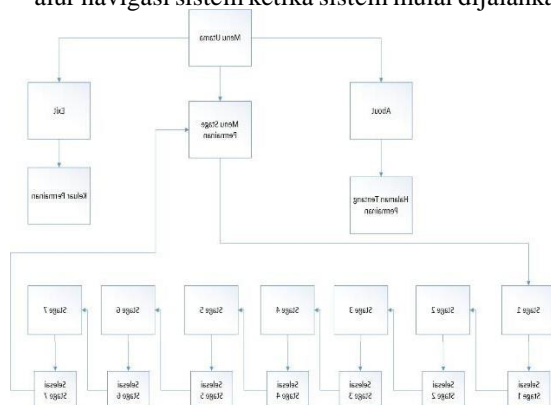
alur navigasi sistem ketika sistem mulai dijalanka

Menu Utama

Exit

Menu Stage Permainan

About

Keluar Permainan

Halaman Tentang Permainan

Stage 7

Stage 6

Stage 5

Stage 4

Stage 3

Stage 2

Stage 1

Selesai Stage 7

Selesai Stage 6

Selesai Stage 5

Selesai Stage 4

Selesai Stage 3

Selesai Stage 2

Selesai Stage 1